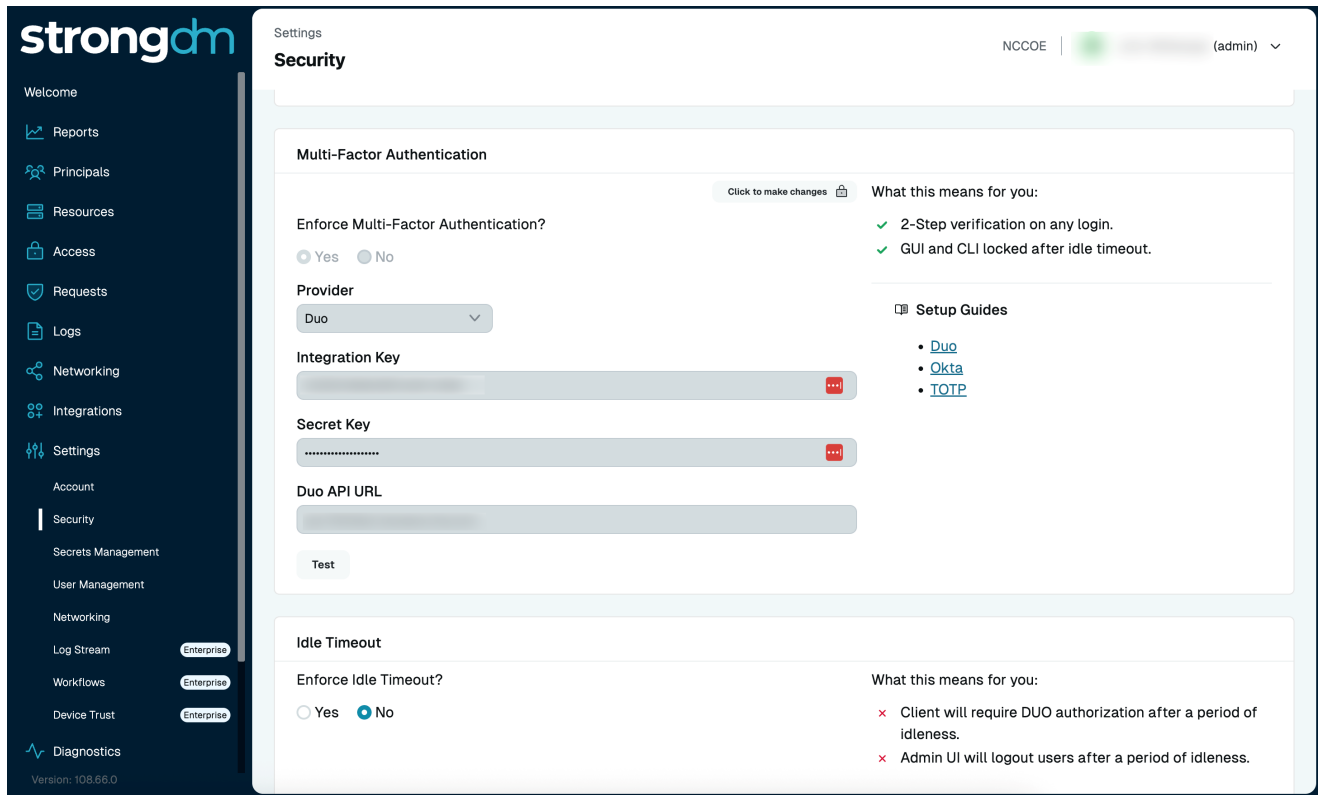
strongdm

Welcome
Reports
Principals
Resources
Access
Requests
Logs
Networking
Integrations
Settings
Account
Security
Secrets Management
User Management
Networking
Log Stream Enterprise
Workflows Enterprise
Device Trust Enterprise
Diagnostics
Version: 108.66.0

Settings
Security

NCCOE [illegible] (admin)

Multi-Factor Authentication

Click to make changes

Enforce Multi-Factor Authentication?
Yes No

Provider
Duo

Integration Key
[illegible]

Secret Key
••••••••••••••••••••

Duo API URL
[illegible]

Test

What this means for you:
✓ 2-Step verification on any login.
✓ GUI and CLI locked after idle timeout.

Setup Guides
• Duo
• Okta
• TOTP

Idle Timeout

Enforce Idle Timeout?
Yes No

What this means for you:
× Client will require DUO authorization after a period of idleness.
× Admin UI will logout users after a period of idleness.